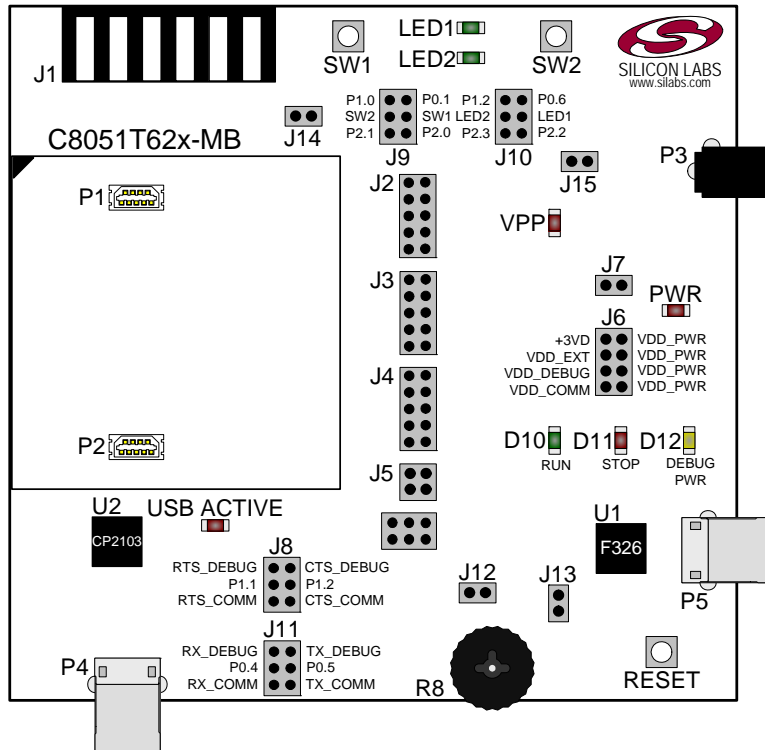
J1

SW1

LED1

LED2

SW2

SILICON LABS
www.silabs.com

P1.0 P0.1
SW2 SW1
P2.1 P2.0

P1.2 P0.6
LED2 LED1
P2.3 P2.2

J14

J9

J10

C8051T62x-MB

J15

P3

P1

J2

VPP

J3

J7

PWR

J6

+3VD VDD_PWR
VDD_EXT VDD_PWR
VDD_DEBUG VDD_PWR
VDD_COMM VDD_PWR

J4

P2

D10 D11 D12

RUN STOP DEBUG PWR

J5

U2

USB ACTIVE

CP2103

U1

F326

J8

RTS_DEBUG CTS_DEBUG
P1.1 P1.2
RTS_COMM CTS_COMM

J12

J13

P5

J11

RX_DEBUG TX_DEBUG
P0.4 P0.5
RX_COMM TX_COMM

P4

R8

RESET